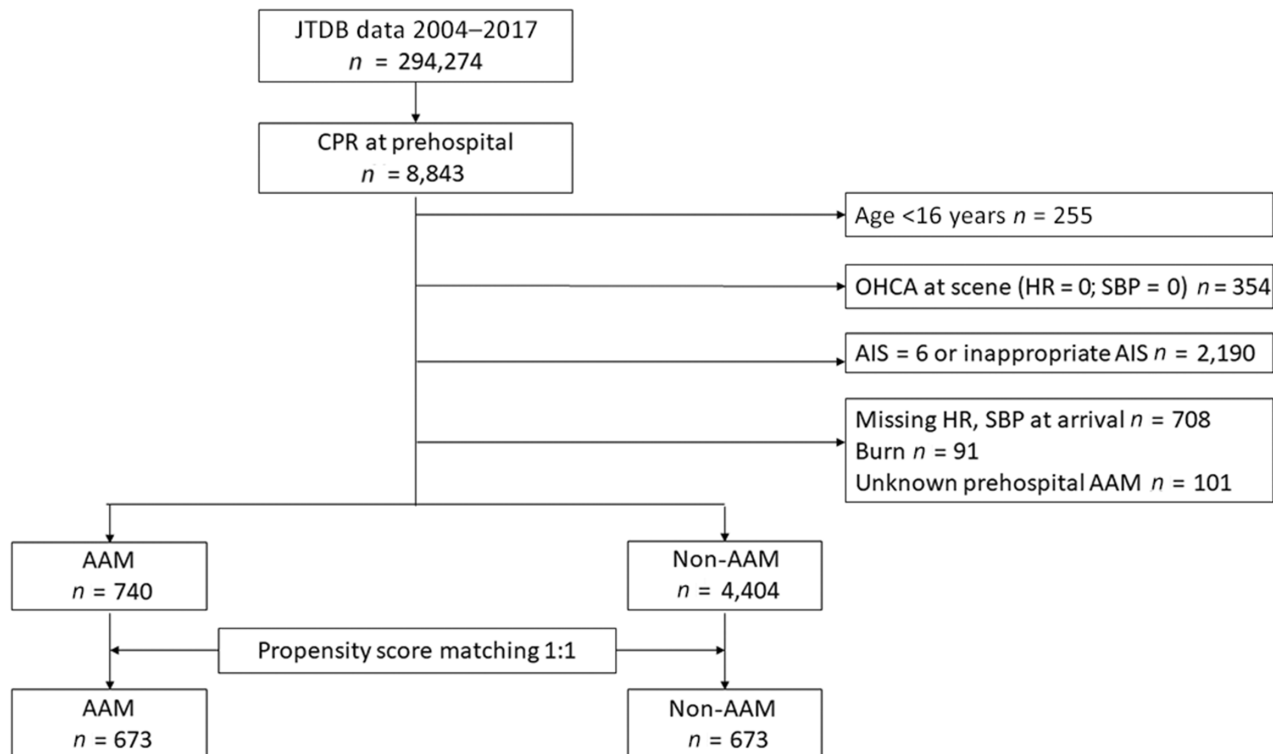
JTDB data 2004–2017
$n$ = 294,274

CPR at prehospital
$n$ = 8,843

Age <16 years $n$ = 255

OHCA at scene (HR = 0; SBP = 0) $n$ = 354

AIS = 6 or inappropriate AIS $n$ = 2,190

Missing HR, SBP at arrival $n$ = 708
Burn $n$ = 91
Unknown prehospital AAM $n$ = 101

AAM
$n$ = 740

Non-AAM
$n$ = 4,404

Propensity score matching 1:1

AAM
$n$ = 673

Non-AAM
$n$ = 673